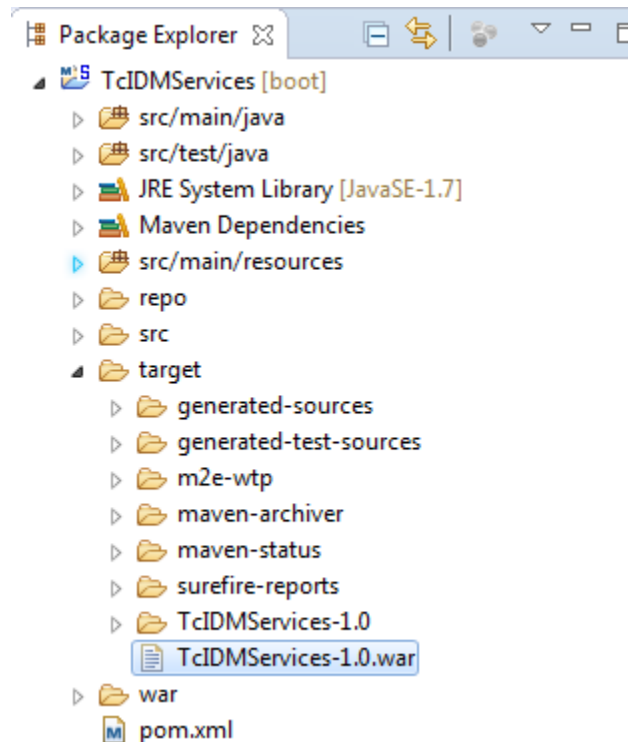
Package Explorer ☒

TcIDMServices [boot]
src/main/java
src/test/java
JRE System Library [JavaSE-1.7]
Maven Dependencies
src/main/resources
repo
src
target
generated-sources
generated-test-sources
m2e-wtp
maven-archiver
maven-status
surefire-reports
TcIDMServices-1.0
TcIDMServices-1.0.war
war
pom.xml